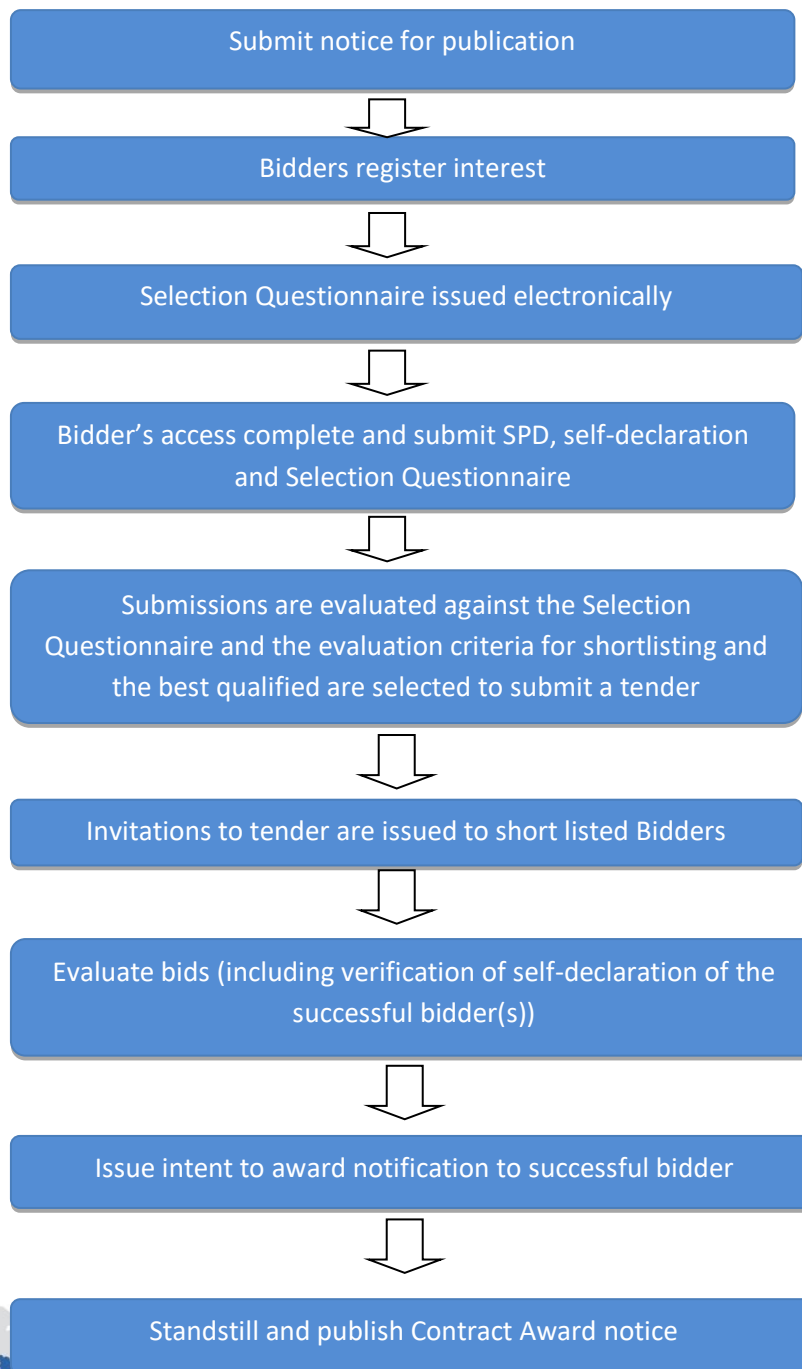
Submit notice for publication

Bidders register interest

Selection Questionnaire issued electronically

Bidder’s access complete and submit SPD, self-declaration and Selection Questionnaire

Submissions are evaluated against the Selection Questionnaire and the evaluation criteria for shortlisting and the best qualified are selected to submit a tender

Invitations to tender are issued to short listed Bidders

Evaluate bids (including verification of self-declaration of the successful bidder(s))

Issue intent to award notification to successful bidder

Standstill and publish Contract Award notice